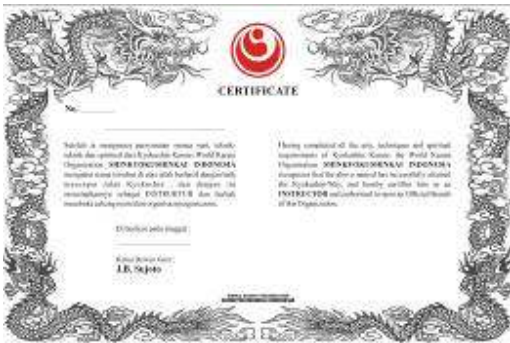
CERTIFICATE

No. ___________

Setelah ia menguasai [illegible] teknik dan spiritual dari Kyokushin Karate, World Karate Organization SHINKYOKUSHINKAI INDONESIA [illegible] INSTRUKTUR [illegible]

Having completed all the arts, techniques and spiritual requirements of Kyokushin Karate, the World Karate Organization SHINKYOKUSHINKAI INDONESIA recognizes that the above named has successfully attained the Kyokushin-Way, and hereby certifies him as an INSTRUCTOR and authorized to open an Official Branch of this Organization.

Dikeluarkan pada tanggal

Ketua Dewan Guru
J.B. Sujoto

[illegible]